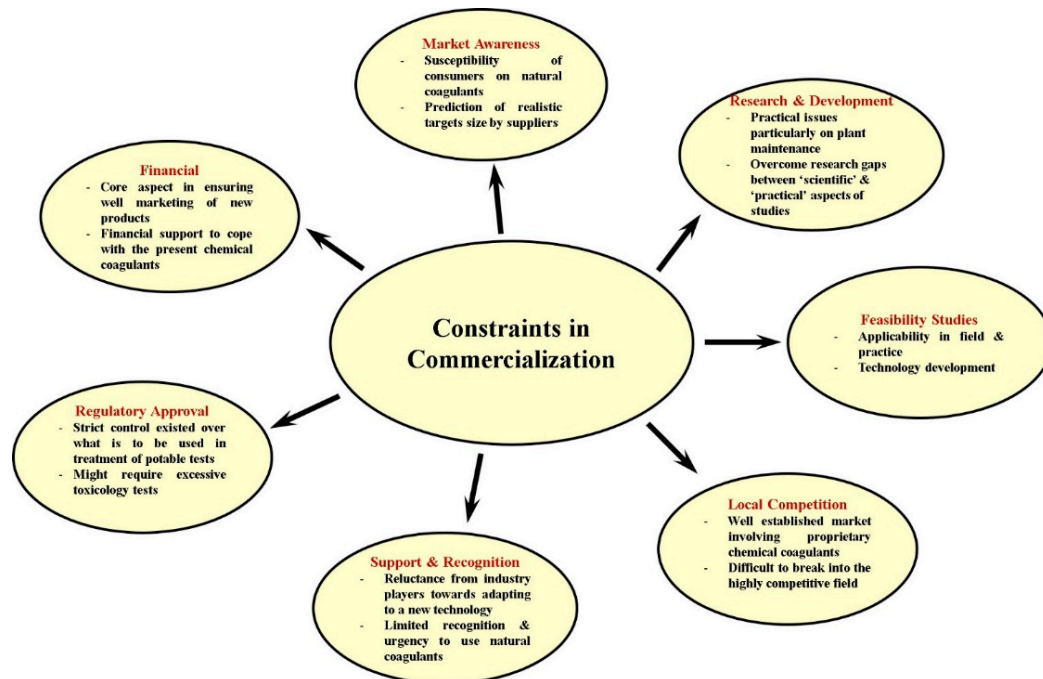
Constraints in Commercialization

Market Awareness
- Susceptibility of consumers on natural coagulants
- Prediction of realistic targets size by suppliers

Research & Development
- Practical issues particularly on plant maintenance
- Overcome research gaps between 'scientific' & 'practical' aspects of studies

Feasibility Studies
- Applicability in field & practice
- Technology development

Local Competition
- Well established market involving proprietary chemical coagulants
- Difficult to break into the highly competitive field

Support & Recognition
- Reluctance from industry players towards adapting to a new technology
- Limited recognition & urgency to use natural coagulants

Regulatory Approval
- Strict control existed over what is to be used in treatment of potable tests
- Might require excessive toxicology tests

Financial
- Core aspect in ensuring well marketing of new products
- Financial support to cope with the present chemical coagulants